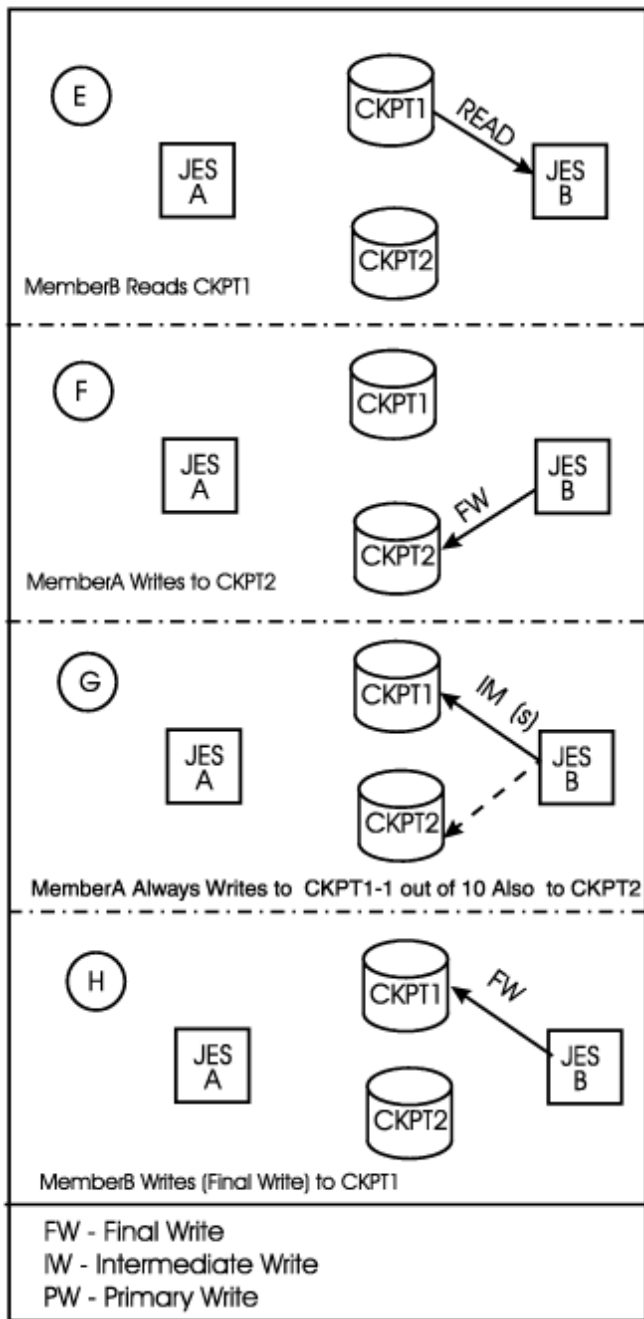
E

CKPT1

READ

JES A

JES B

CKPT2

MemberB Reads CKPT1

F

CKPT1

JES A

JES B

FW

CKPT2

MemberA Writes to CKPT2

G

CKPT1

IM (s)

JES A

JES B

CKPT2

MemberA Always Writes to CKPT1-1 out of 10 Also to CKPT2

H

CKPT1

FW

JES A

JES B

CKPT2

MemberB Writes (Final Write) to CKPT1

FW - Final Write
IW - Intermediate Write
PW - Primary Write